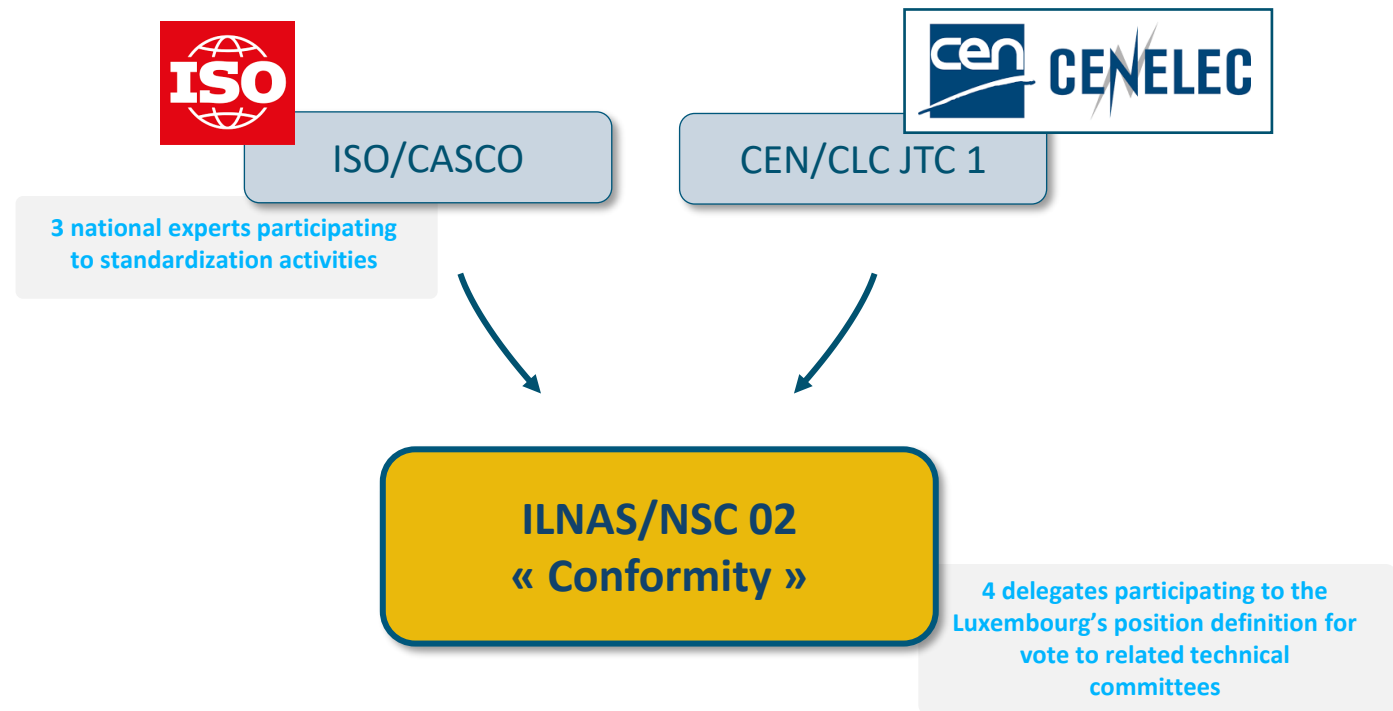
ISO

cen CENELEC

ISO/CASCO

CEN/CLC JTC 1

3 national experts participating to standardization activities

ILNAS/NSC 02
« Conformity »

4 delegates participating to the Luxembourg’s position definition for vote to related technical committees